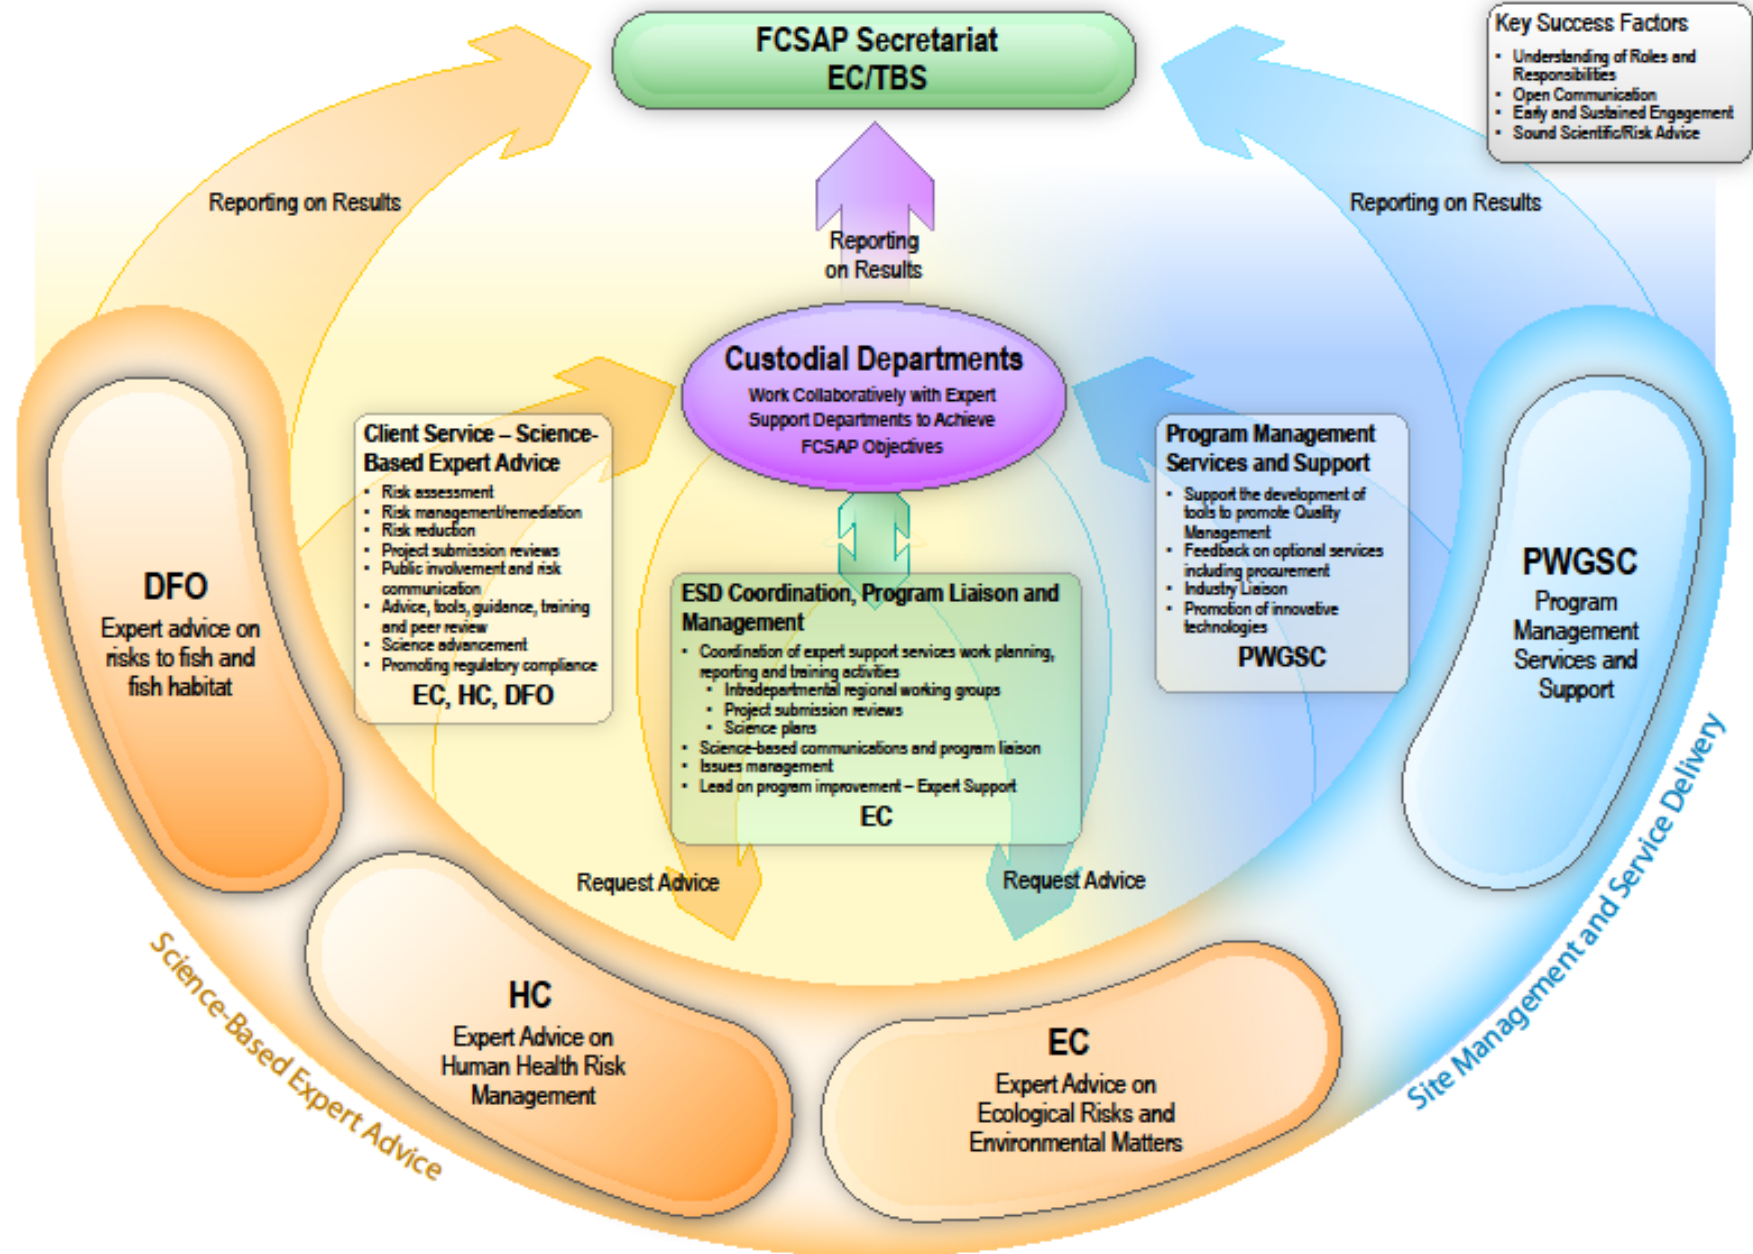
FCSAP Secretariat
EC/TBS

Key Success Factors
- Understanding of Roles and Responsibilities
- Open Communication
- Early and Sustained Engagement
- Sound Scientific/Risk Advice

Reporting on Results

Reporting on Results

Reporting on Results

Custodial Departments
Work Collaboratively with Expert Support Departments to Achieve FCSAP Objectives

Client Service – Science-Based Expert Advice
- Risk assessment
- Risk management/remediation
- Risk reduction
- Project submission reviews
- Public involvement and risk communication
- Advice, tools, guidance, training and peer review
- Science advancement
- Promoting regulatory compliance

EC, HC, DFO

Program Management Services and Support
- Support the development of tools to promote Quality Management
- Feedback on optional services including procurement
- Industry Liaison
- Promotion of innovative technologies

PWGSC

ESD Coordination, Program Liaison and Management
- Coordination of expert support services work planning, reporting and training activities
  - Intradepartmental regional working groups
  - Project submission reviews
  - Science plans
- Science-based communications and program liaison
- Issues management
- Lead on program improvement – Expert Support

EC

DFO
Expert advice on risks to fish and fish habitat

PWGSC
Program Management Services and Support

Request Advice

Request Advice

HC
Expert Advice on Human Health Risk Management

EC
Expert Advice on Ecological Risks and Environmental Matters

Science-Based Expert Advice

Site Management and Service Delivery